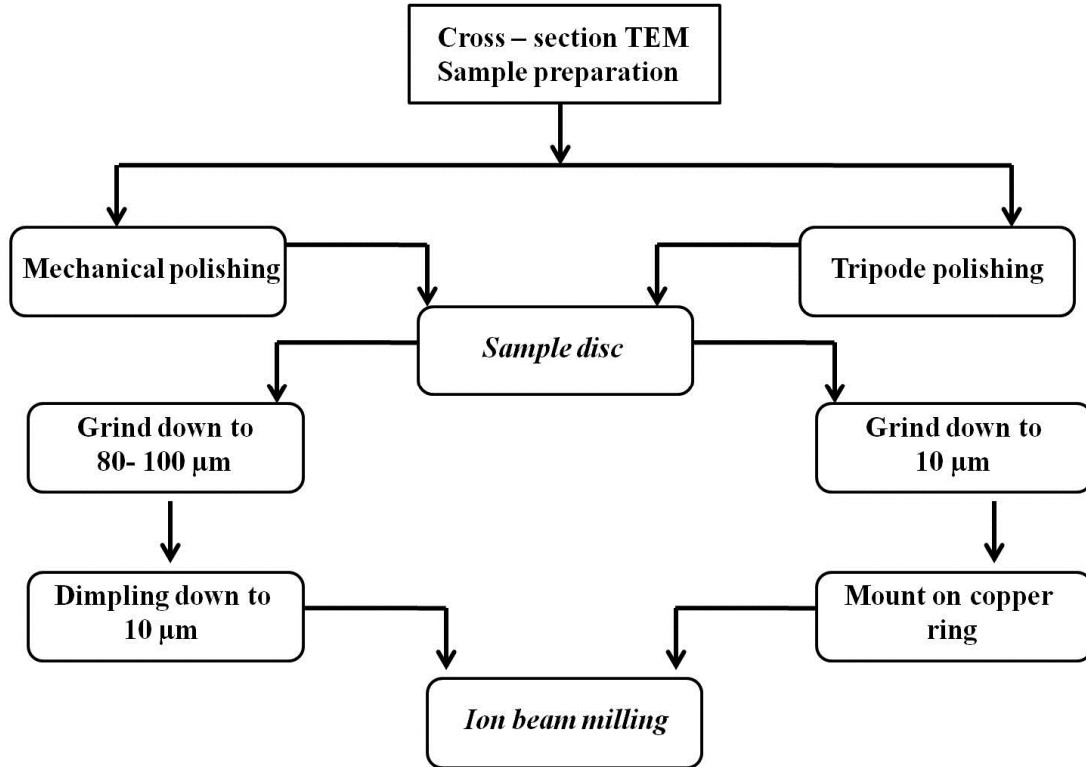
Cross – section TEM Sample preparation

Mechanical polishing

Tripode polishing

*Sample disc*

Grind down to 80- 100 μm

Grind down to 10 μm

Dimpling down to 10 μm

Mount on copper ring

*Ion beam milling*